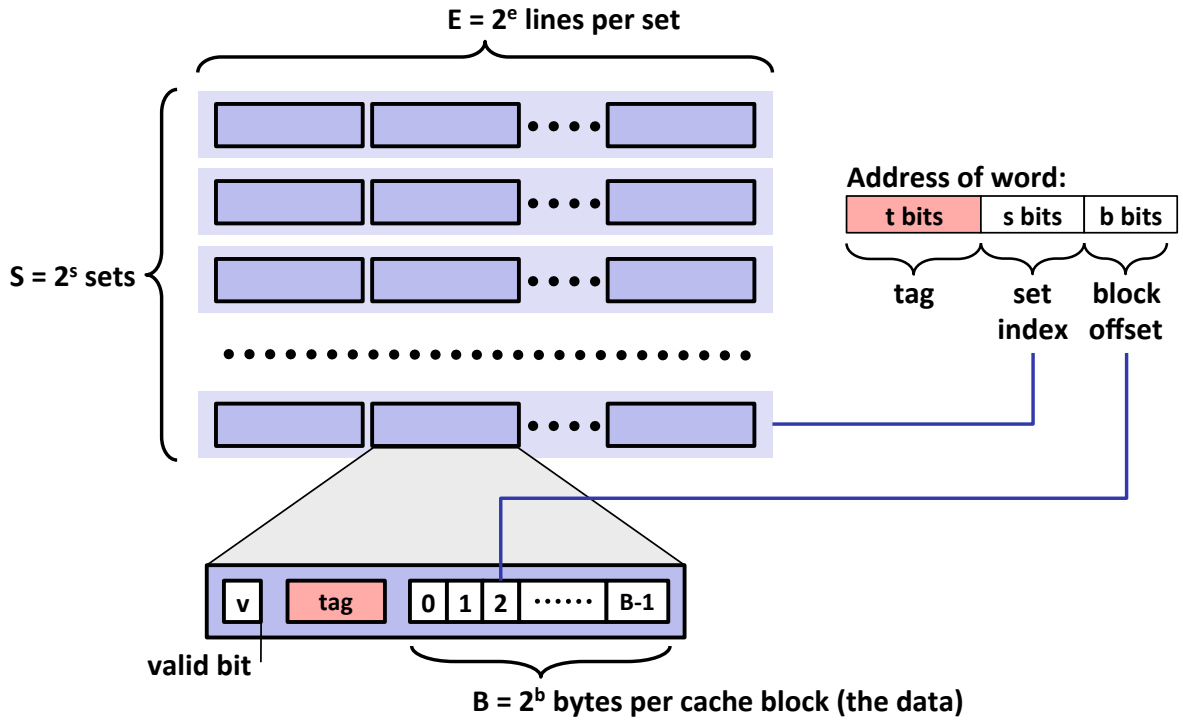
E = $2^e$ lines per set

S = $2^s$ sets

Address of word:

| t bits | s bits | b bits |
|---|---|---|

tag

set index

block offset

v

tag

| 0 | 1 | 2 | ······ | B-1 |
|---|---|---|---|---|

valid bit

B = $2^b$ bytes per cache block (the data)